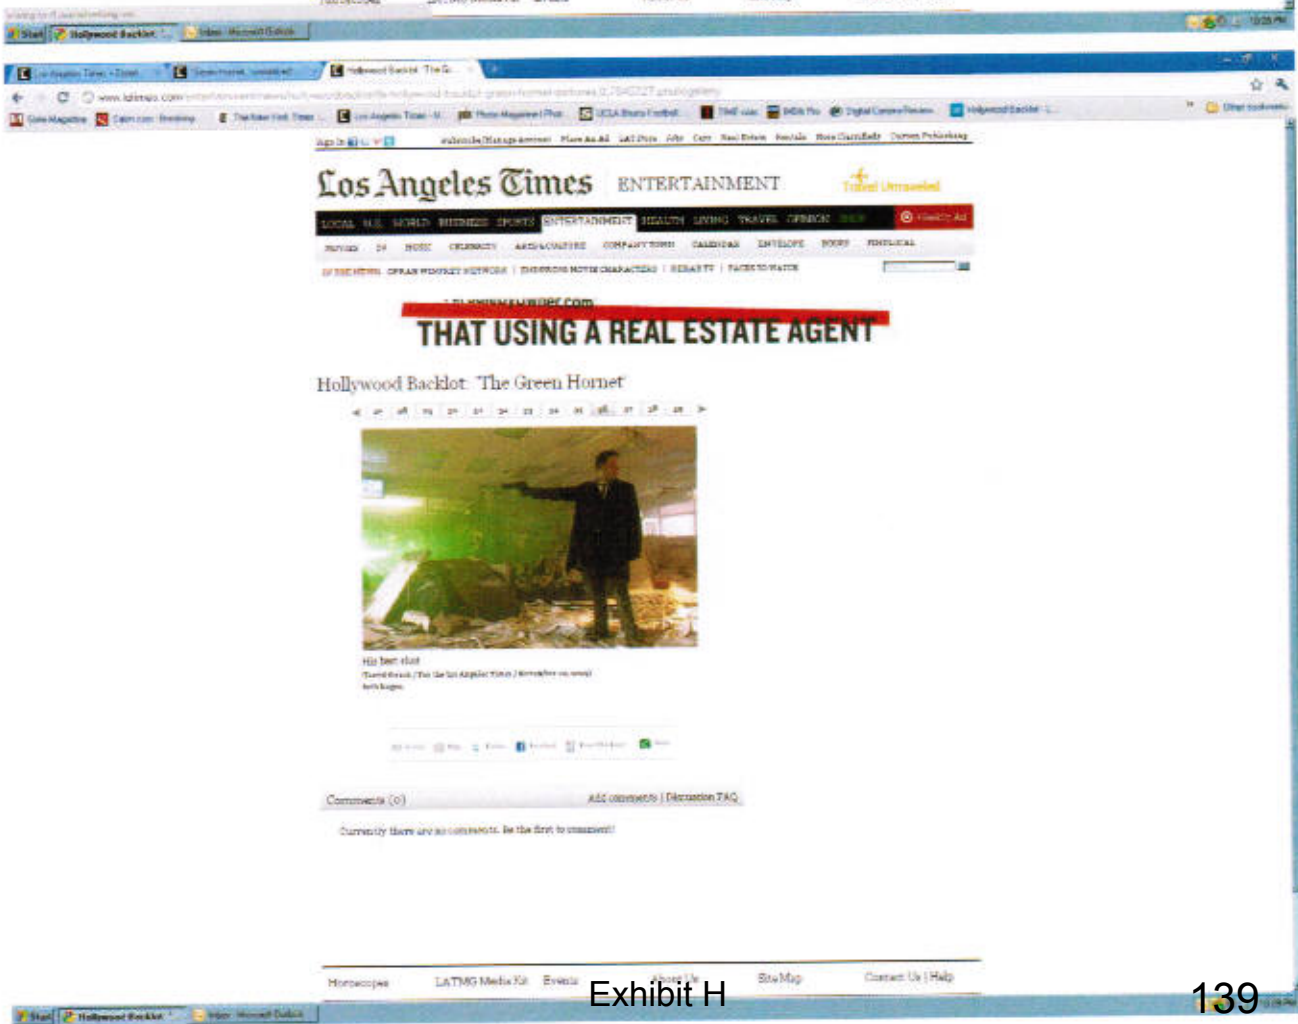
Start Hollywood Backlot Inbox - Microsoft Outlook

Los Angeles Times - Zimbl Green Hornet Hollywood Backlot: 'The G

www.latimes.com

Los Angeles Times ENTERTAINMENT Travel Unraveled

LOCAL U.S. WORLD BUSINESS SPORTS ENTERTAINMENT HEALTH LIVING TRAVEL OPINION SHOP Place Ad

MOVIES TV MUSIC CELEBRITY ARTS & CULTURE COMPANY TOWN CALENDAR ENVELOPE BOOKS

THAT USING A REAL ESTATE AGENT

Hollywood Backlot: 'The Green Hornet'

His best shot

Comments (0) Add comments | Discussion FAQ

Currently there are no comments. Be the first to comment!

Horoscopes LATMG Media Kit Events About Us Site Map Contact Us | Help

Exhibit H

139

Start Hollywood Backlot Inbox - Microsoft Outlook